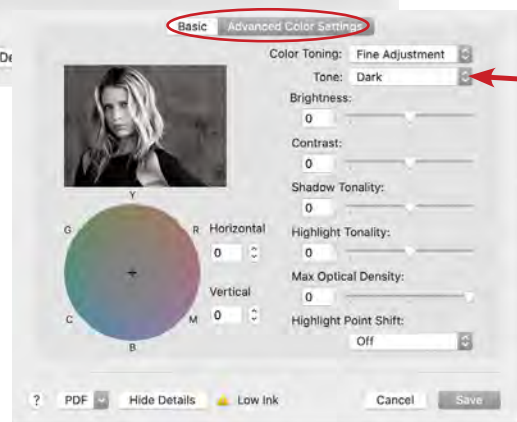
De

Basic Advanced Color Settings

Color Toning: Fine Adjustment
Tone: Dark
Brightness:
0
Contrast:
0
Shadow Tonality:
0
Highlight Tonality:
0
Max Optical Density:
0
Highlight Point Shift:
Off

Y
G
R
C
M
B

Horizontal
0
Vertical
0

? PDF Hide Details Low Ink Cancel Save